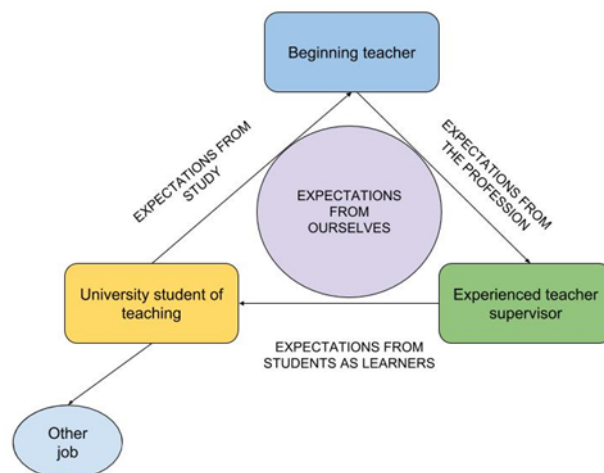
Beginning teacher

EXPECTATIONS FROM STUDY

EXPECTATIONS FROM THE PROFESSION

EXPECTATIONS FROM OURSELVES

University student of teaching

Experienced teacher supervisor

EXPECTATIONS FROM STUDENTS AS LEARNERS

Other job